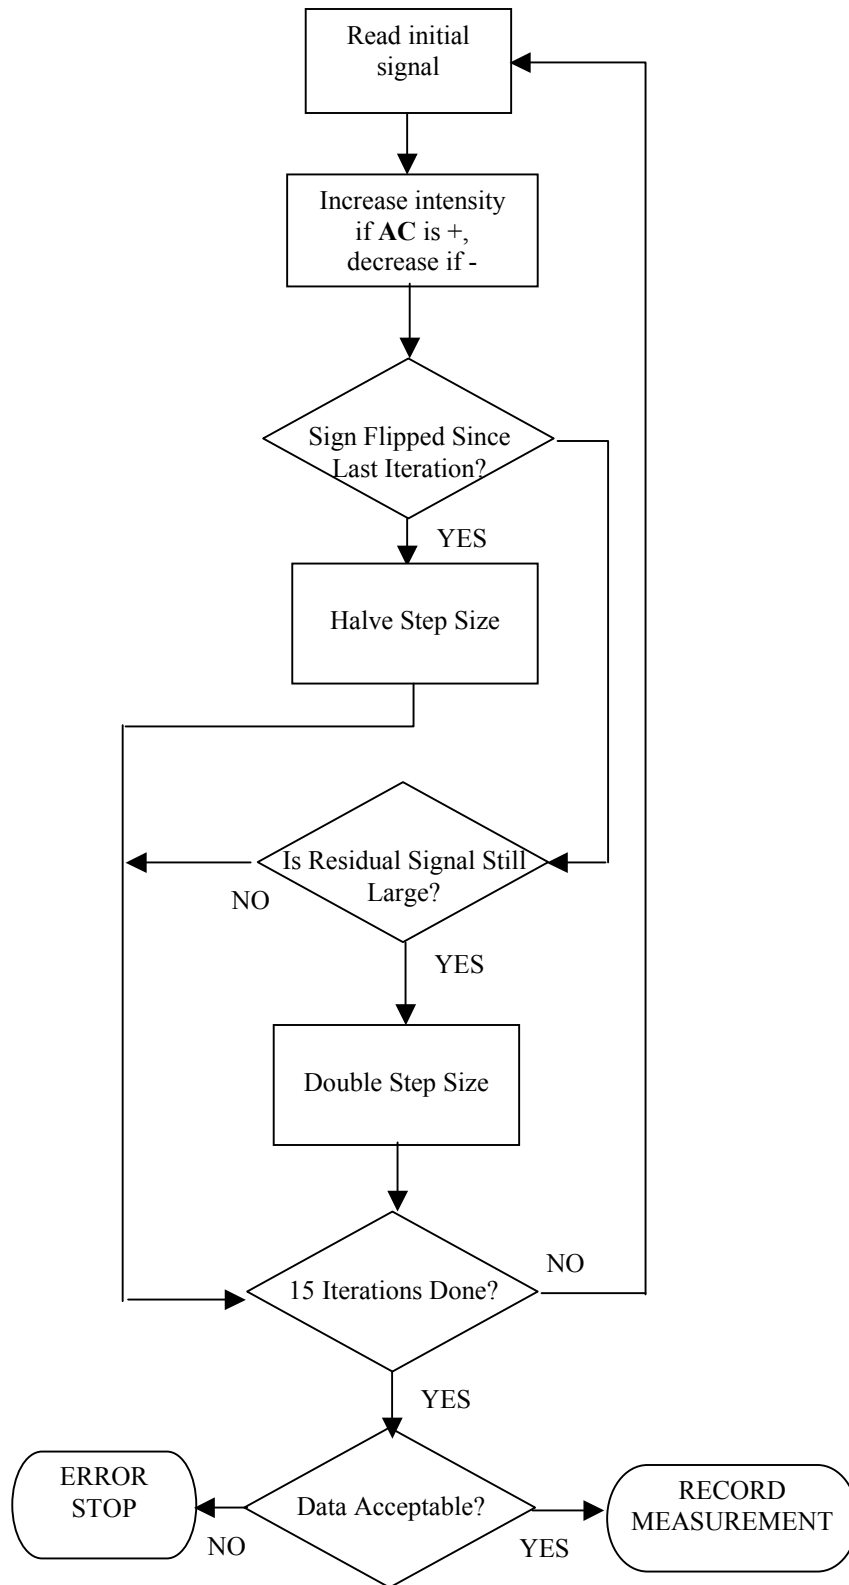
Read initial signal

Increase intensity if **AC** is +, decrease if -

Sign Flipped Since Last Iteration?

YES

Halve Step Size

Is Residual Signal Still Large?

NO

YES

Double Step Size

NO

15 Iterations Done?

YES

ERROR STOP

Data Acceptable?

RECORD MEASUREMENT

NO

YES